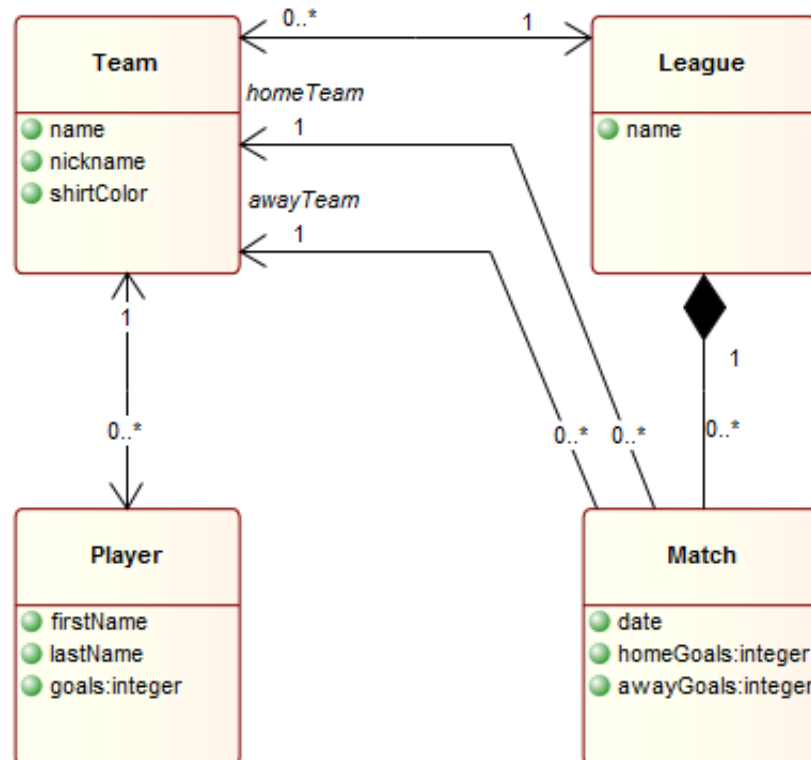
0..*

1

Team

name
nickname
shirtColor

homeTeam

1

awayTeam

1

League

name

1

0..*

1

0..*

0..*

0..*

Player

firstName
lastName
goals:integer

Match

date
homeGoals:integer
awayGoals:integer